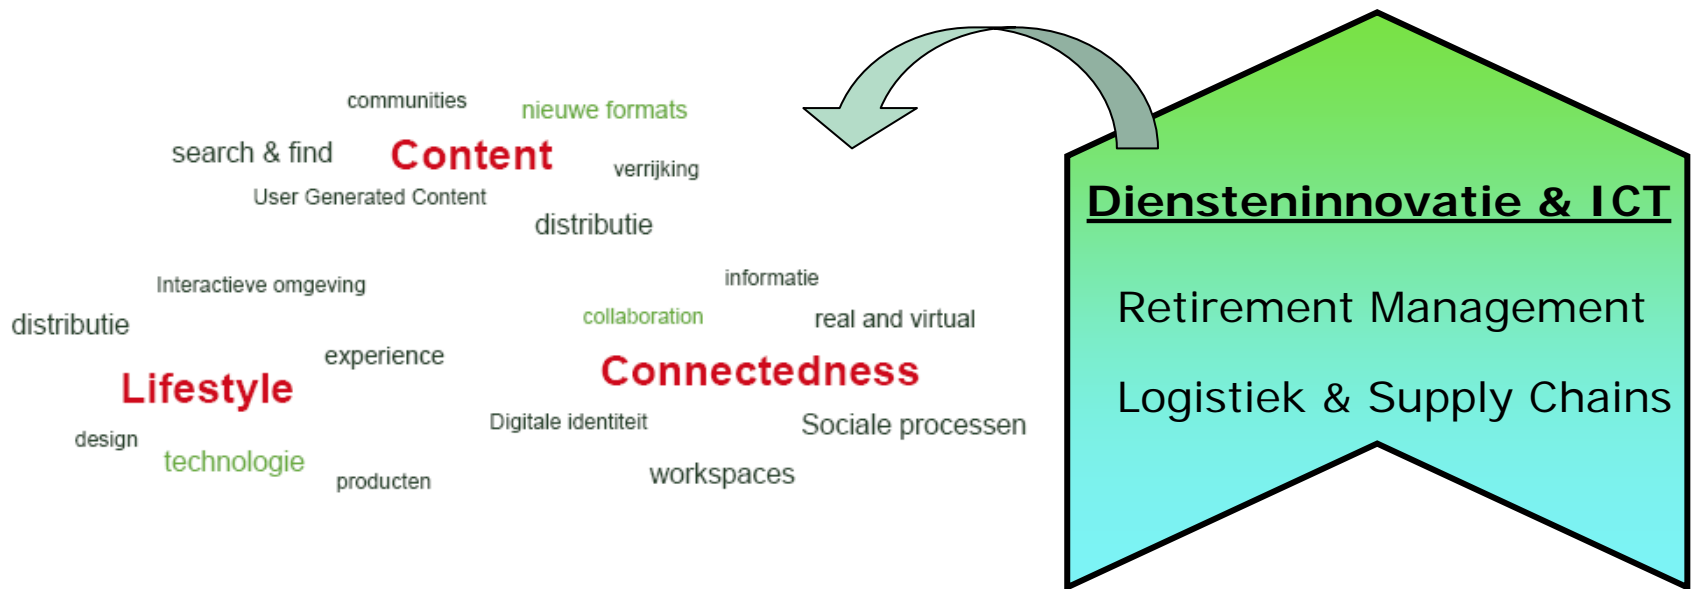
communities
nieuwe formats
search & find
Content
verrijking
User Generated Content
distributie
Interactieve omgeving
informatie
distributie
collaboration
real and virtual
experience
Lifestyle
Connectedness
Digitale identiteit
Sociale processen
design
technologie
producten
workspaces

Dienstinnovatie & ICT

Retirement Management

Logistiek & Supply Chains